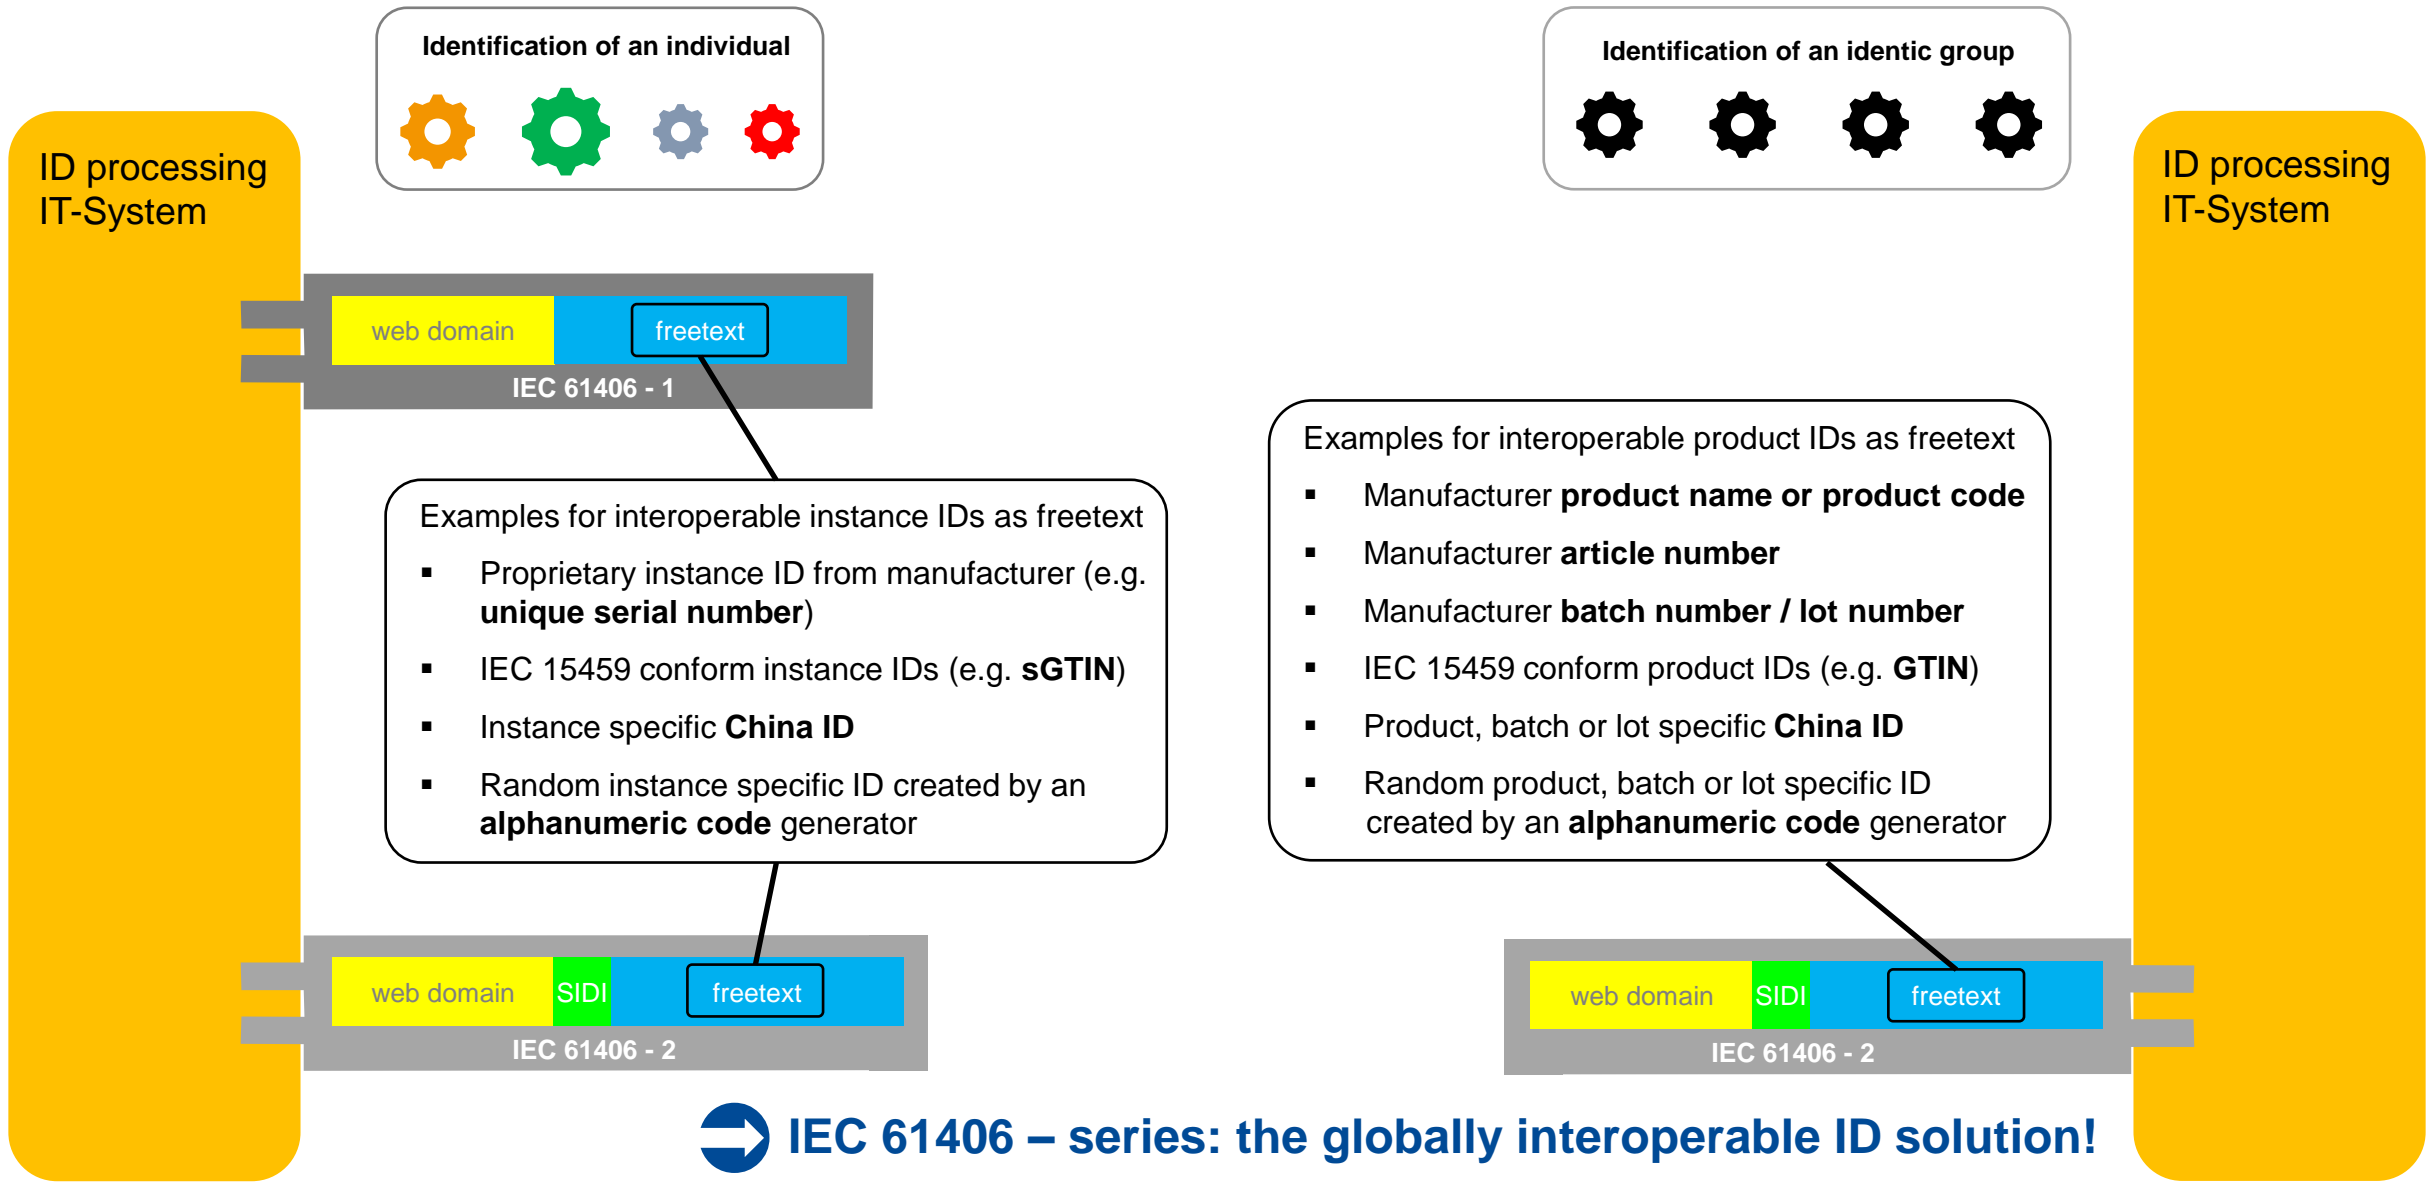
Identification of an individual

Identification of an identic group

ID processing IT-System

ID processing IT-System

web domain freetext

IEC 61406 - 1

Examples for interoperable instance IDs as freetext

- Proprietary instance ID from manufacturer (e.g. **unique serial number**)
- IEC 15459 conform instance IDs (e.g. **sGTIN**)
- Instance specific **China ID**
- Random instance specific ID created by an **alphanumeric code** generator

Examples for interoperable product IDs as freetext

- Manufacturer **product name or product code**
- Manufacturer **article number**
- Manufacturer **batch number / lot number**
- IEC 15459 conform product IDs (e.g. **GTIN**)
- Product, batch or lot specific **China ID**
- Random product, batch or lot specific ID created by an **alphanumeric code** generator

web domain SIDI freetext

IEC 61406 - 2

web domain SIDI freetext

IEC 61406 - 2

IEC 61406 – series: the globally interoperable ID solution!